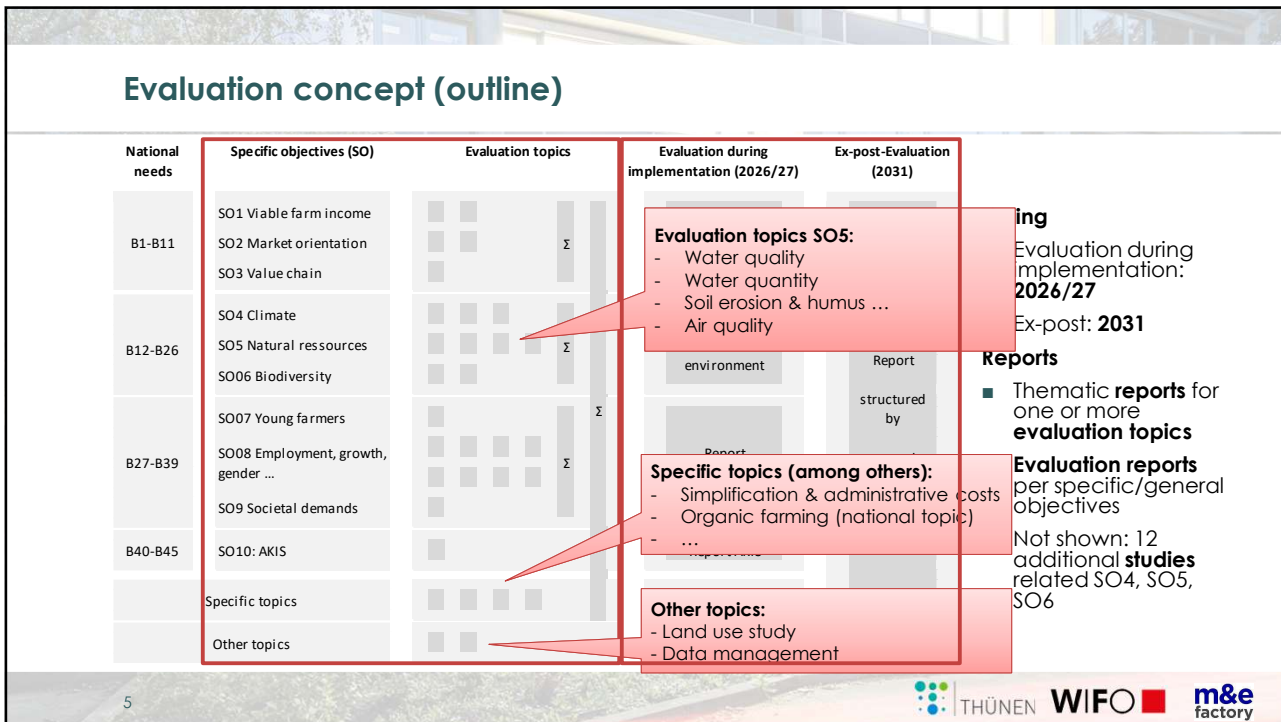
Evaluation concept (outline)

| National needs | Specific objectives (SO) | Evaluation topics | Evaluation during implementation (2026/27) | Ex-post-Evaluation (2031) |
|---|---|---|---|---|
| B1-B11 | SO1 Viable farm income<br>SO2 Market orientation<br>SO3 Value chain | Σ | | |
| B12-B26 | SO4 Climate<br>SO5 Natural ressources<br>SO06 Biodiversity | Σ | environment | Report |
| B27-B39 | SO07 Young farmers<br>SO08 Employment, growth, gender …<br>SO9 Societal demands | Σ Σ | Report | structured by |
| B40-B45 | SO10: AKIS | | | |
| | Specific topics | | | |
| | Other topics | | | |

Evaluation topics SO5:
- Water quality
- Water quantity
- Soil erosion & humus …
- Air quality

Specific topics (among others):
- Simplification & administrative costs
- Organic farming (national topic)
- …

Other topics:
- Land use study
- Data management

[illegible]ing
Evaluation during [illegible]mplementation: 2026/27
Ex-post: 2031

Reports
■ Thematic reports for one or more evaluation topics
Evaluation reports per specific/general objectives
Not shown: 12 additional studies related SO4, SO5, SO6

5

THÜNEN WIFO m&e factory